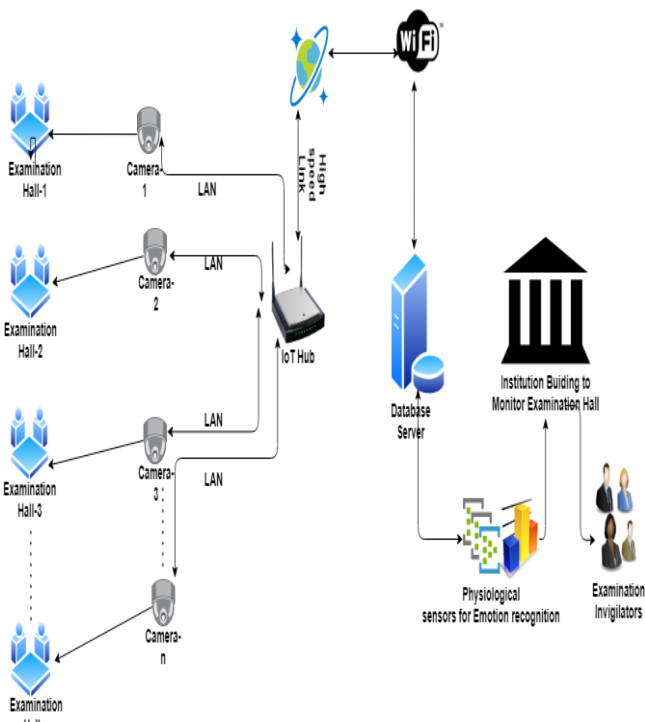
Wi Fi

High speed Link

Examination Hall-1

Camera-1

LAN

Camera-2

LAN

Examination Hall-2

IoT Hub

Database Server

Institution Buiding to Monitor Examination Hall

LAN

Camera-3

LAN

Examination Hall-3

Physiological sensors for Emotion recognition

Examination Invigilators

Camera-n

Examination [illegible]